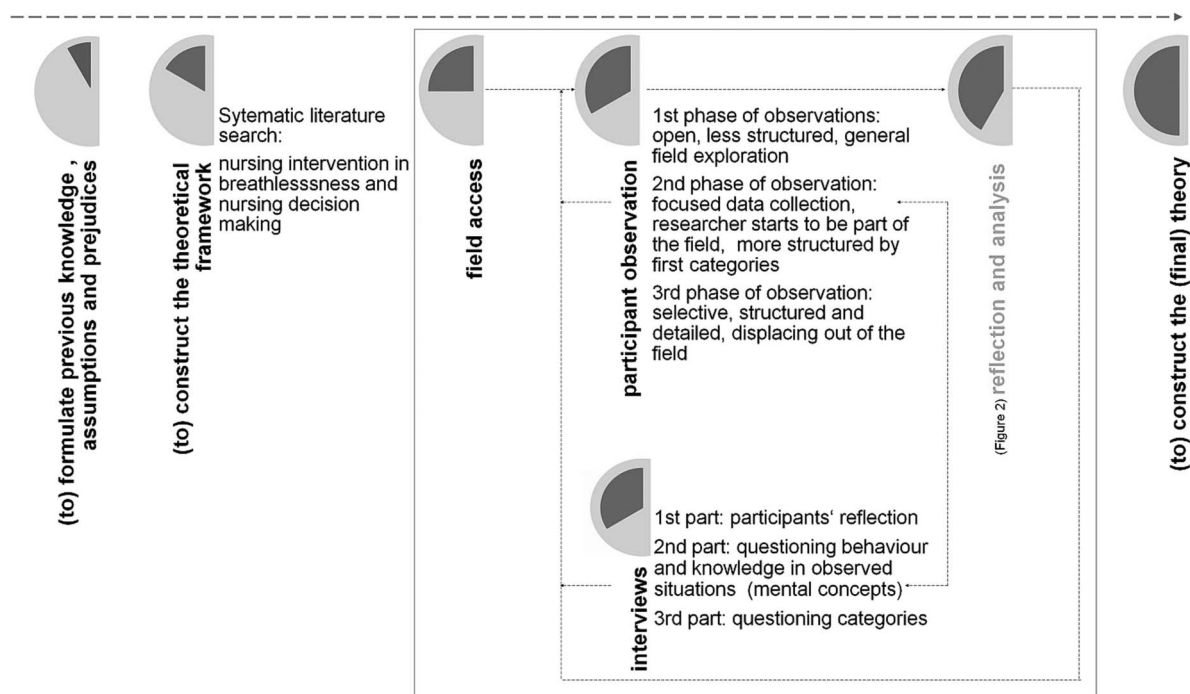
(to) formulate previous knowledge , assumptions and prejudices

(to) construct the theoretical framework

Sytematic literature search:

nursing intervention in breathlesssness and nursing decision making

field access

participant observation

1st phase of observations: open, less structured, general field exploration

2nd phase of observation: focused data collection, researcher starts to be part of the field, more structured by first categories

3rd phase of observation: selective, structured and detailed, displacing out of the field

interviews

1st part: participants' reflection

2nd part: questioning behaviour and knowledge in observed situations (mental concepts)

3rd part: questioning categories

(Figure 2) reflection and analysis

(to) construct the (final) theory